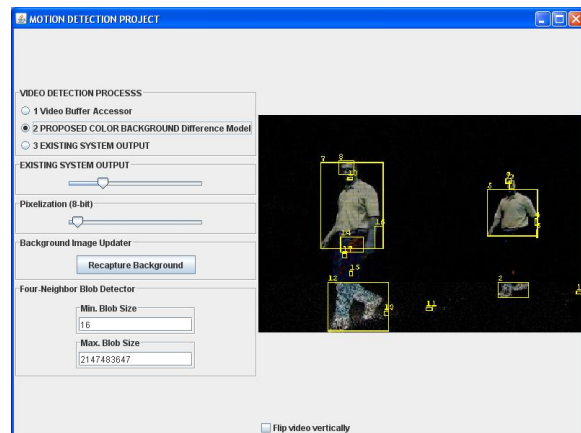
MOTION DETECTION PROJECT

VIDEO DETECTION PROCESSS
1 Video Buffer Accessor
2 PROPOSED COLOR BACKGROUND Difference Model
3 EXISTING SYSTEM OUTPUT

EXISTING SYSTEM OUTPUT

Pixelization (8-bit)

Background Image Updater
Recapture Background

Four-Neighbor Blob Detector
Min. Blob Size
16
Max. Blob Size
2147483647

7 8 10 5 9 6 16 14 17 15 12 11 2 1 13

Flip video vertically